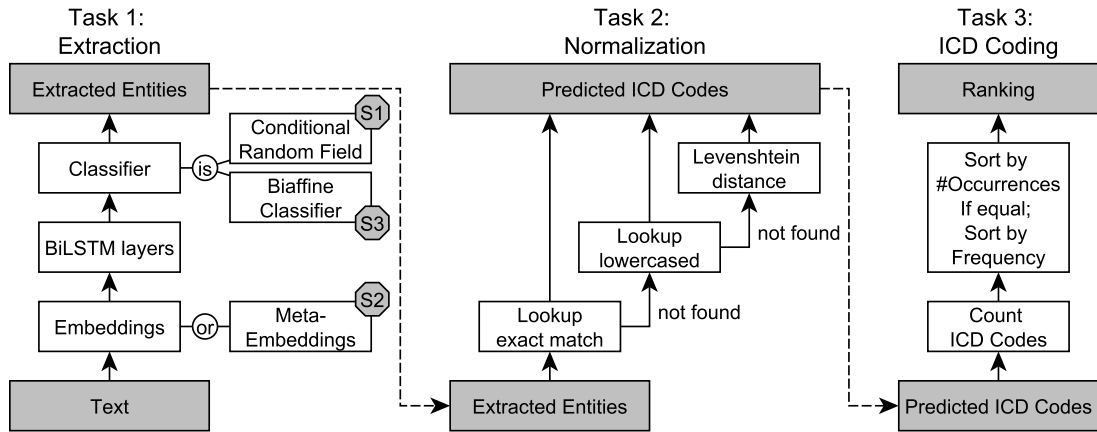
Task 1:
Extraction

Extracted Entities

S1

Conditional Random Field

Classifier

is

Biaffine Classifier

S3

BiLSTM layers

Embeddings

or

Meta-Embeddings

S2

Text

Task 2:
Normalization

Predicted ICD Codes

Levenshtein distance

Lookup lowercased

not found

Lookup exact match

not found

Extracted Entities

Task 3:
ICD Coding

Ranking

Sort by #Occurrences If equal; Sort by Frequency

Count ICD Codes

Predicted ICD Codes